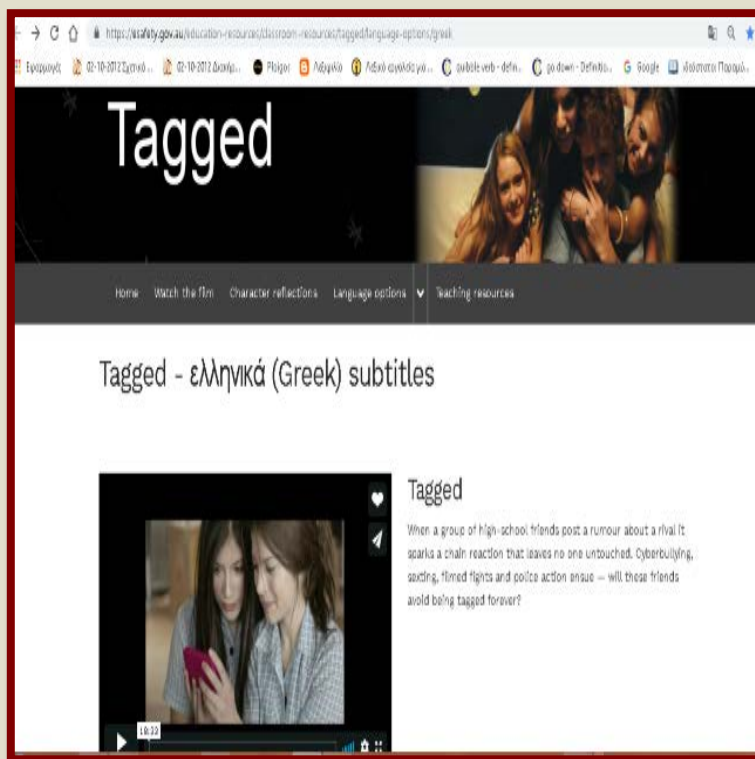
https://esafety.gov.au/education-resources/classroom-resources/tagged/language-options/greek

Εφαρμογές 02-10-2012 Σχετικά ... 02-10-2012 Διαχείρ... Pbligor Λεξικό Λεξικό αγγλικής γιο ... bubble verb - defin... go down - Definitio... Google Αλλαστικοί Παραμύ...

Tagged

Home Watch the film Character reflections Language options Teaching resources

Tagged - ελληνικά (Greek) subtitles

Tagged

When a group of high-school friends post a rumour about a rival it sparks a chain reaction that leaves no one untouched. Cyberbullying, sexting, filmed fights and police action ensue — will these friends avoid being tagged forever?

18:22